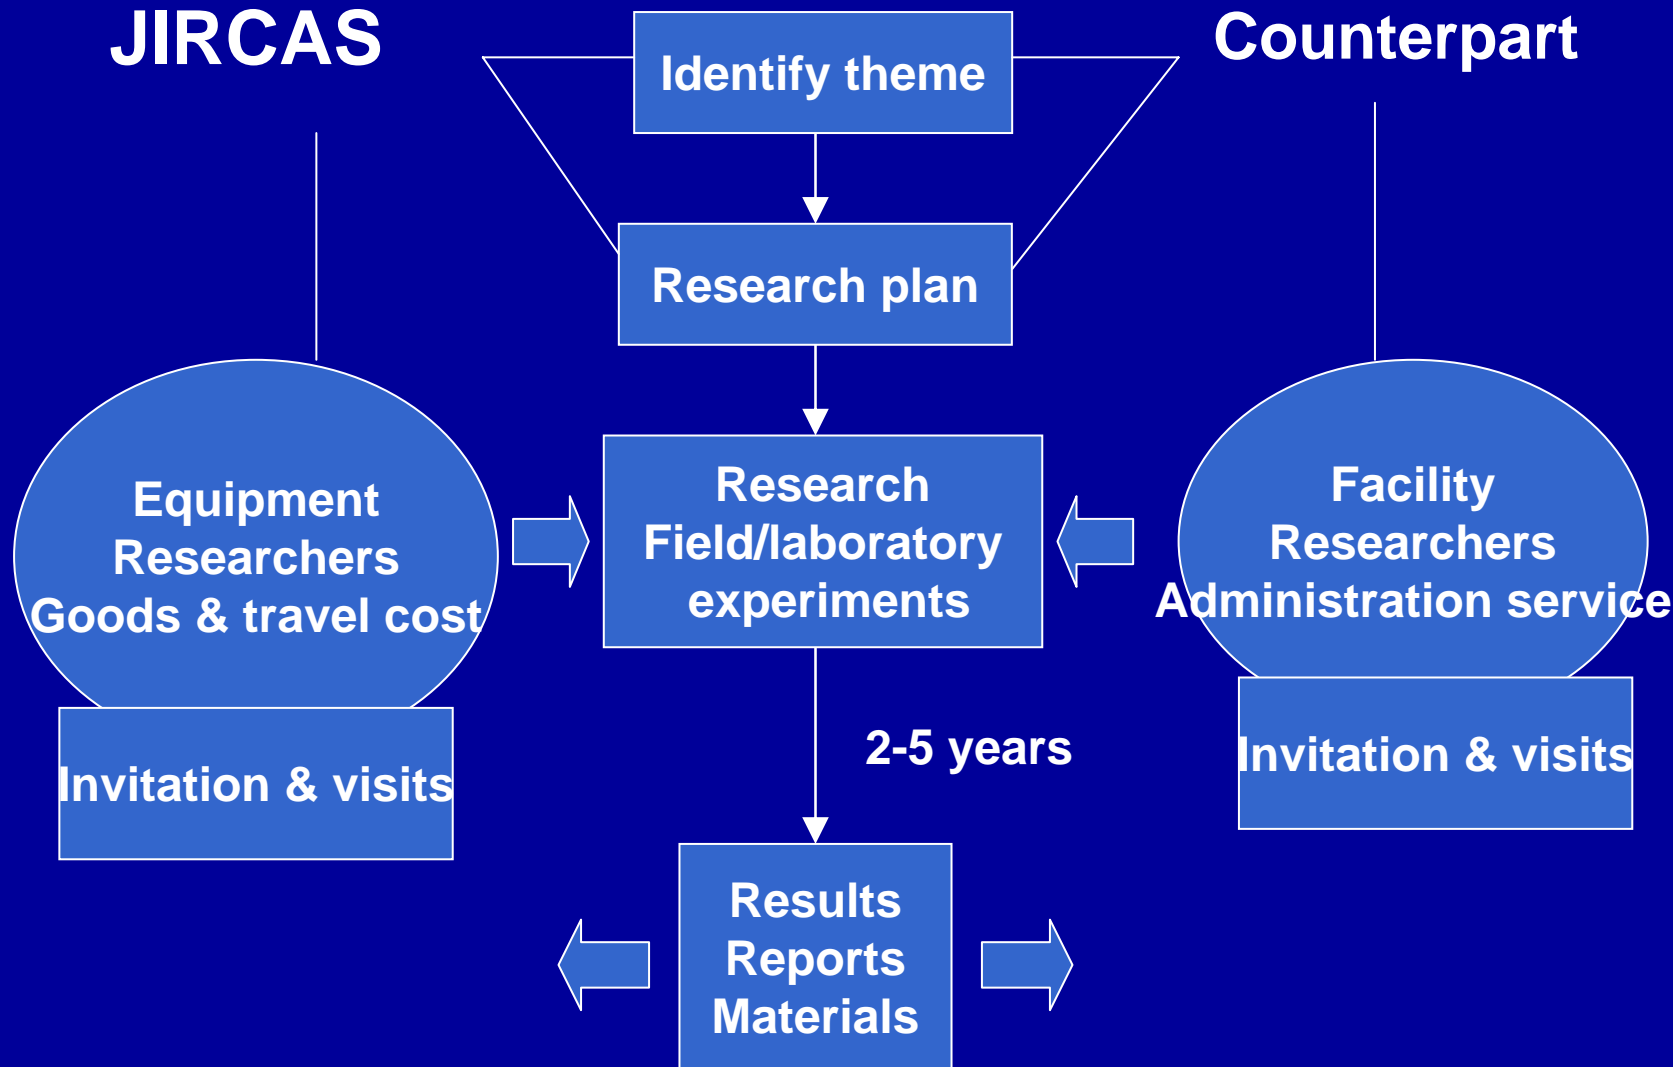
JIRCAS

Identify theme

Counterpart

Research plan

Equipment
Researchers
Goods & travel cost

Research
Field/laboratory
experiments

Facility
Researchers
Administration service

Invitation & visits

2-5 years

Invitation & visits

Results
Reports
Materials